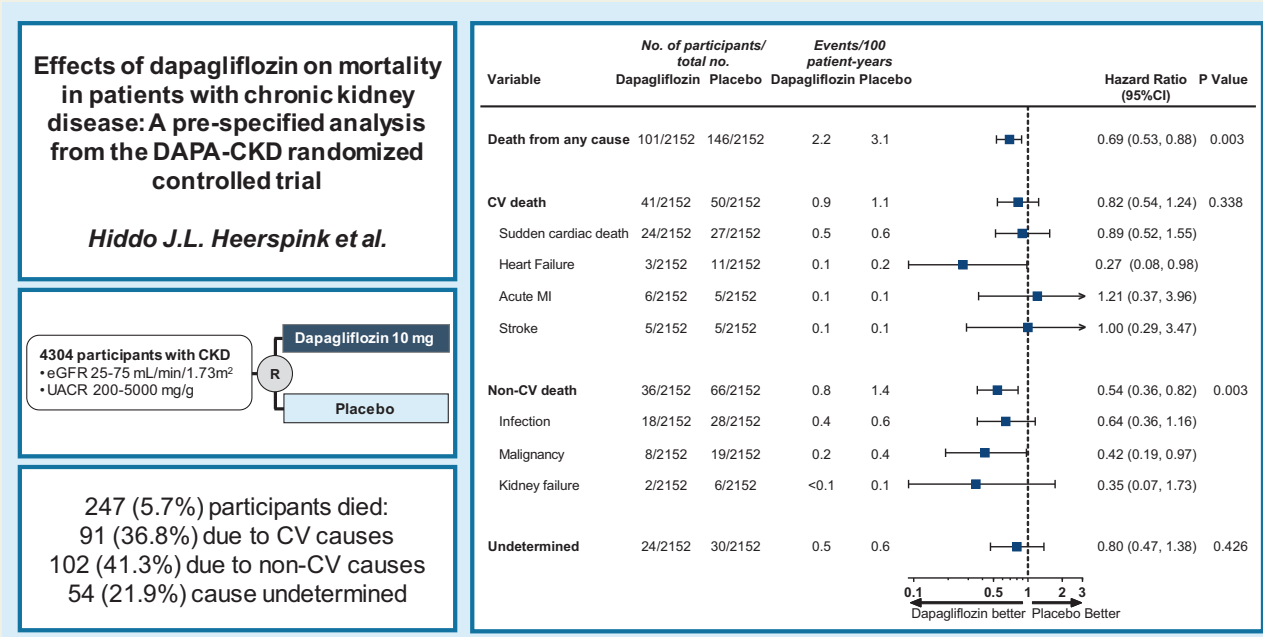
Effects of dapagliflozin on mortality in patients with chronic kidney disease: A pre-specified analysis from the DAPA-CKD randomized controlled trial

Hiddo J.L. Heerspink et al.

4304 participants with CKD
• eGFR 25-75 mL/min/1.73m$^2$
• UACR 200-5000 mg/g

R

Dapagliflozin 10 mg

Placebo

247 (5.7%) participants died:
91 (36.8%) due to CV causes
102 (41.3%) due to non-CV causes
54 (21.9%) cause undetermined

| Variable | No. of participants/ total no. Dapagliflozin | Placebo | Events/100 patient-years Dapagliflozin | Placebo | Hazard Ratio (95%CI) | P Value |
|---|---|---|---|---|---|---|
| Death from any cause | 101/2152 | 146/2152 | 2.2 | 3.1 | 0.69 (0.53, 0.88) | 0.003 |
| CV death | 41/2152 | 50/2152 | 0.9 | 1.1 | 0.82 (0.54, 1.24) | 0.338 |
| Sudden cardiac death | 24/2152 | 27/2152 | 0.5 | 0.6 | 0.89 (0.52, 1.55) | |
| Heart Failure | 3/2152 | 11/2152 | 0.1 | 0.2 | 0.27 (0.08, 0.98) | |
| Acute MI | 6/2152 | 5/2152 | 0.1 | 0.1 | 1.21 (0.37, 3.96) | |
| Stroke | 5/2152 | 5/2152 | 0.1 | 0.1 | 1.00 (0.29, 3.47) | |
| Non-CV death | 36/2152 | 66/2152 | 0.8 | 1.4 | 0.54 (0.36, 0.82) | 0.003 |
| Infection | 18/2152 | 28/2152 | 0.4 | 0.6 | 0.64 (0.36, 1.16) | |
| Malignancy | 8/2152 | 19/2152 | 0.2 | 0.4 | 0.42 (0.19, 0.97) | |
| Kidney failure | 2/2152 | 6/2152 | <0.1 | 0.1 | 0.35 (0.07, 1.73) | |
| Undetermined | 24/2152 | 30/2152 | 0.5 | 0.6 | 0.80 (0.47, 1.38) | 0.426 |

0.1 0.5 1 2 3
Dapagliflozin better Placebo Better